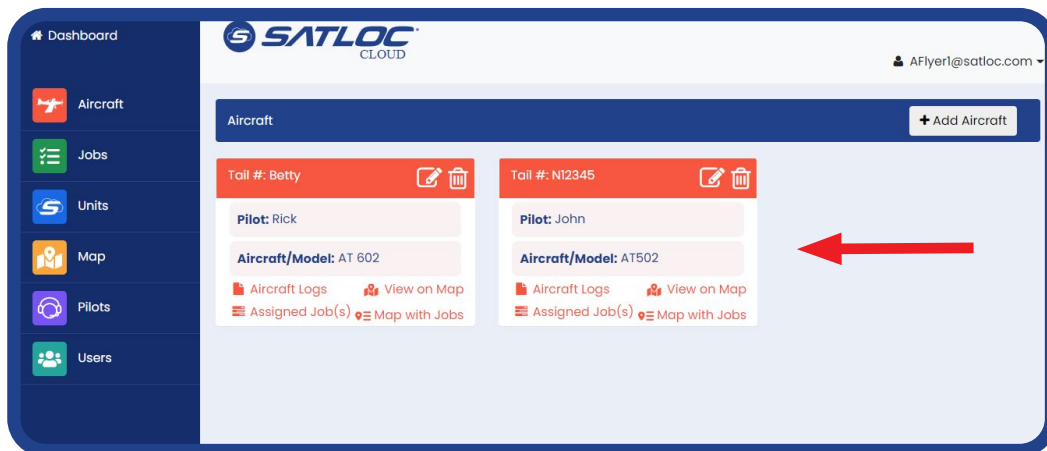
Dashboard

Aircraft

Jobs

Units

Map

Pilots

Users

SATLOC CLOUD

AFlyer1@satloc.com

Aircraft

+ Add Aircraft

Tail #: Betty

Pilot: Rick

Aircraft/Model: AT 602

Aircraft Logs

View on Map

Assigned Job(s)

Map with Jobs

Tail #: N12345

Pilot: John

Aircraft/Model: AT502

Aircraft Logs

View on Map

Assigned Job(s)

Map with Jobs